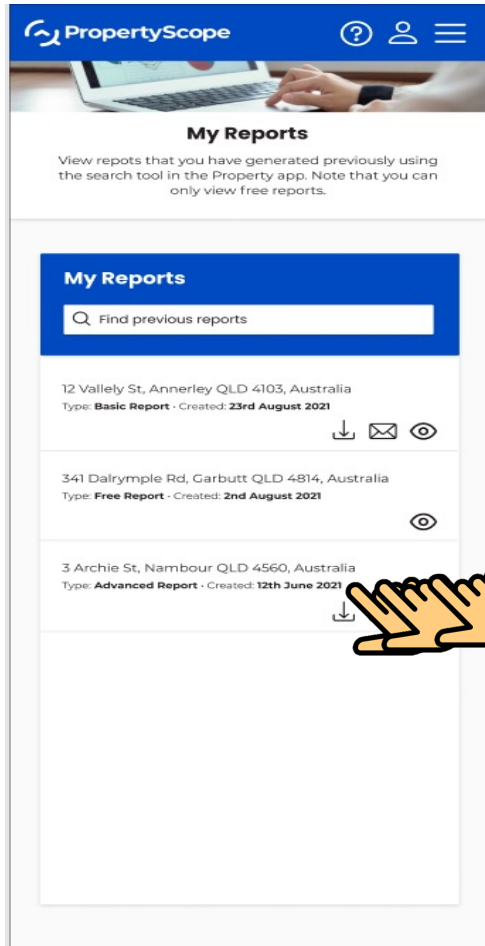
PropertyScope

My Reports

View repots that you have generated previously using the search tool in the Property app. Note that you can only view free reports.

My Reports

Find previous reports

12 Vallely St, Annerley QLD 4103, Australia
Type: Basic Report · Created: 23rd August 2021

341 Dalrymple Rd, Garbutt QLD 4814, Australia
Type: Free Report · Created: 2nd August 2021

3 Archie St, Nambour QLD 4560, Australia
Type: Advanced Report · Created: 12th June 2021